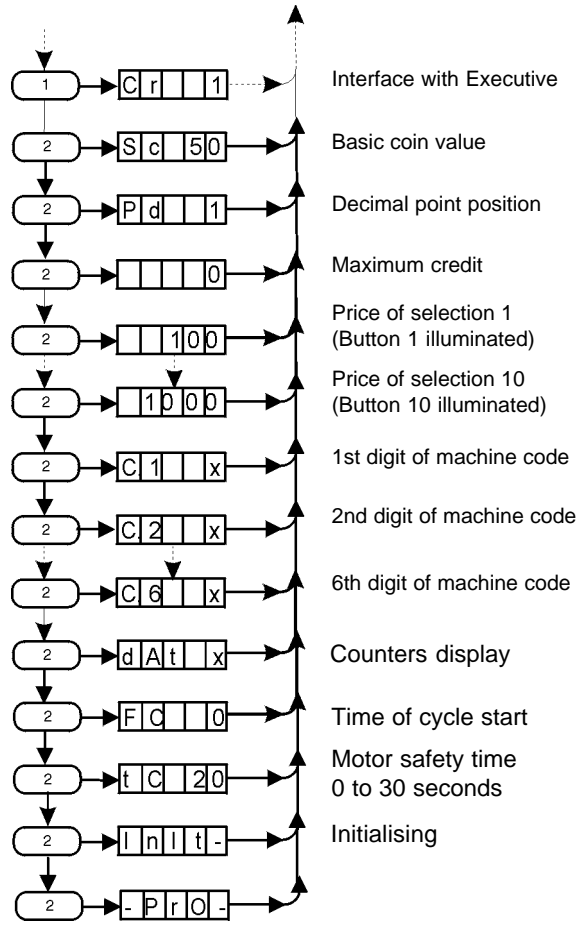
1
C r 1
Interface with Executive

2
S c 5 0
Basic coin value

2
P d 1
Decimal point position

2
0
Maximum credit

2
1 0 0
Price of selection 1 (Button 1 illuminated)

2
1 0 0 0
Price of selection 10 (Button 10 illuminated)

2
C 1 x
1st digit of machine code

2
C 2 x
2nd digit of machine code

2
C 6 x
6th digit of machine code

2
d A t x
Counters display

2
F C 0
Time of cycle start

2
t C 2 0
Motor safety time 0 to 30 seconds

2
I n I t -
Initialising

2
- P r O -